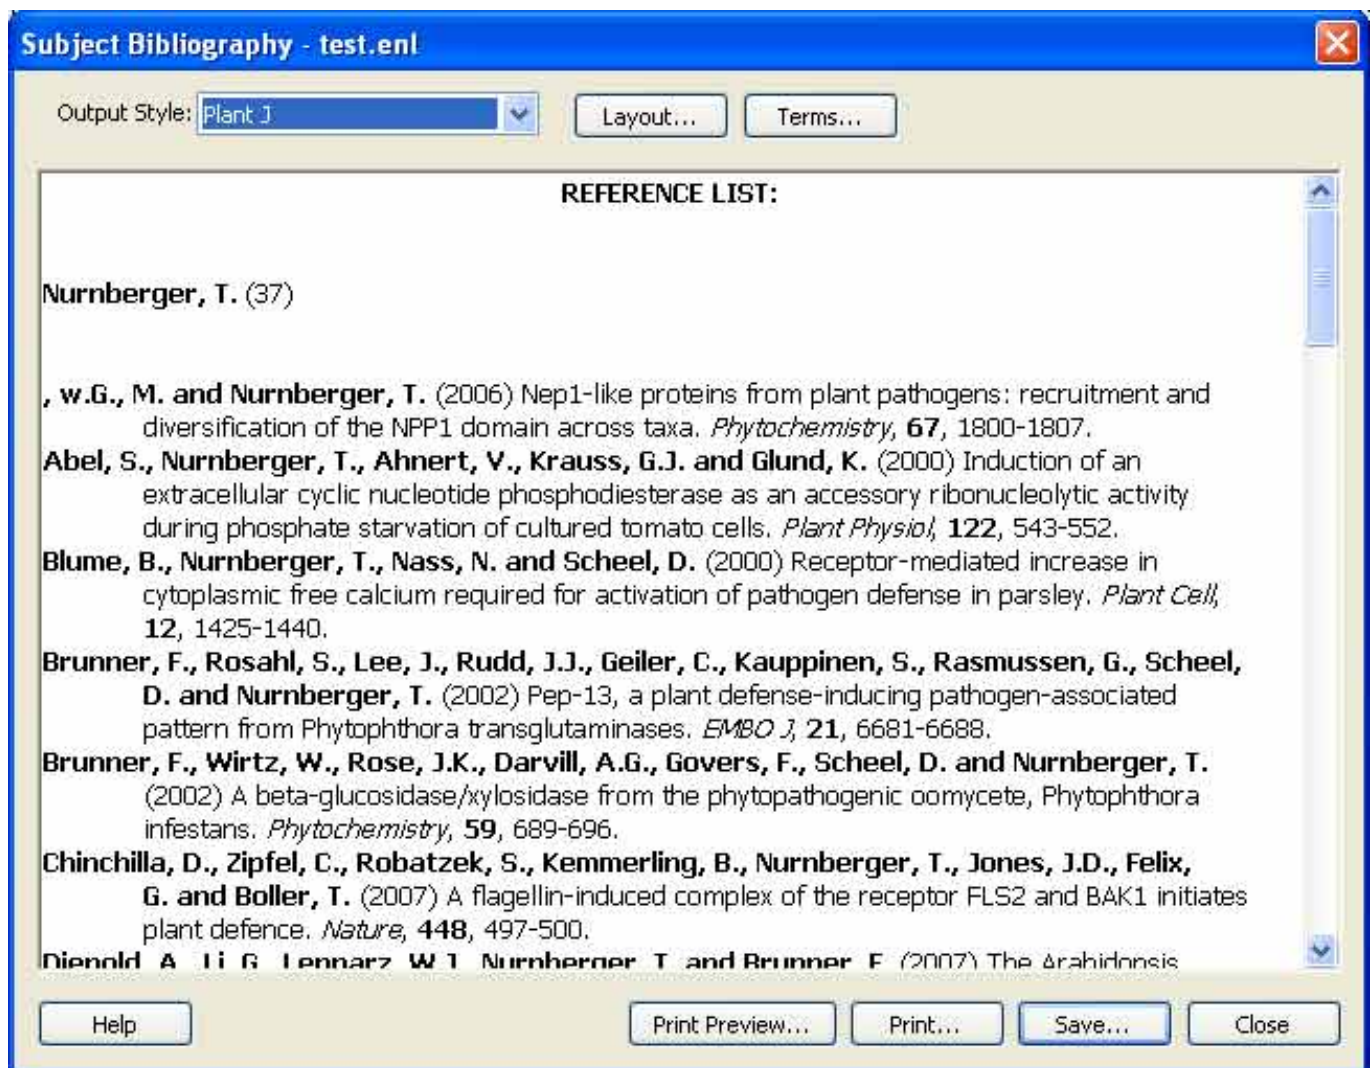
Subject Bibliography - test.enl

Output Style: Plant J

Layout...

Terms...

REFERENCE LIST:

Nurnberger, T. (37)

, w.G., M. and Nurnberger, T. (2006) Nep1-like proteins from plant pathogens: recruitment and diversification of the NPP1 domain across taxa. Phytochemistry, 67, 1800-1807.

Abel, S., Nurnberger, T., Ahnert, V., Krauss, G.J. and Glund, K. (2000) Induction of an extracellular cyclic nucleotide phosphodiesterase as an accessory ribonucleolytic activity during phosphate starvation of cultured tomato cells. Plant Physiol, 122, 543-552.

Blume, B., Nurnberger, T., Nass, N. and Scheel, D. (2000) Receptor-mediated increase in cytoplasmic free calcium required for activation of pathogen defense in parsley. Plant Cell, 12, 1425-1440.

Brunner, F., Rosahl, S., Lee, J., Rudd, J.J., Geiler, C., Kauppinen, S., Rasmussen, G., Scheel, D. and Nurnberger, T. (2002) Pep-13, a plant defense-inducing pathogen-associated pattern from Phytophthora transglutaminases. EMBO J, 21, 6681-6688.

Brunner, F., Wirtz, W., Rose, J.K., Darvill, A.G., Govers, F., Scheel, D. and Nurnberger, T. (2002) A beta-glucosidase/xylosidase from the phytopathogenic oomycete, Phytophthora infestans. Phytochemistry, 59, 689-696.

Chinchilla, D., Zipfel, C., Robatzek, S., Kemmerling, B., Nurnberger, T., Jones, J.D., Felix, G. and Boller, T. (2007) A flagellin-induced complex of the receptor FLS2 and BAK1 initiates plant defence. Nature, 448, 497-500.

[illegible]

Help

Print Preview...

Print...

Save...

Close